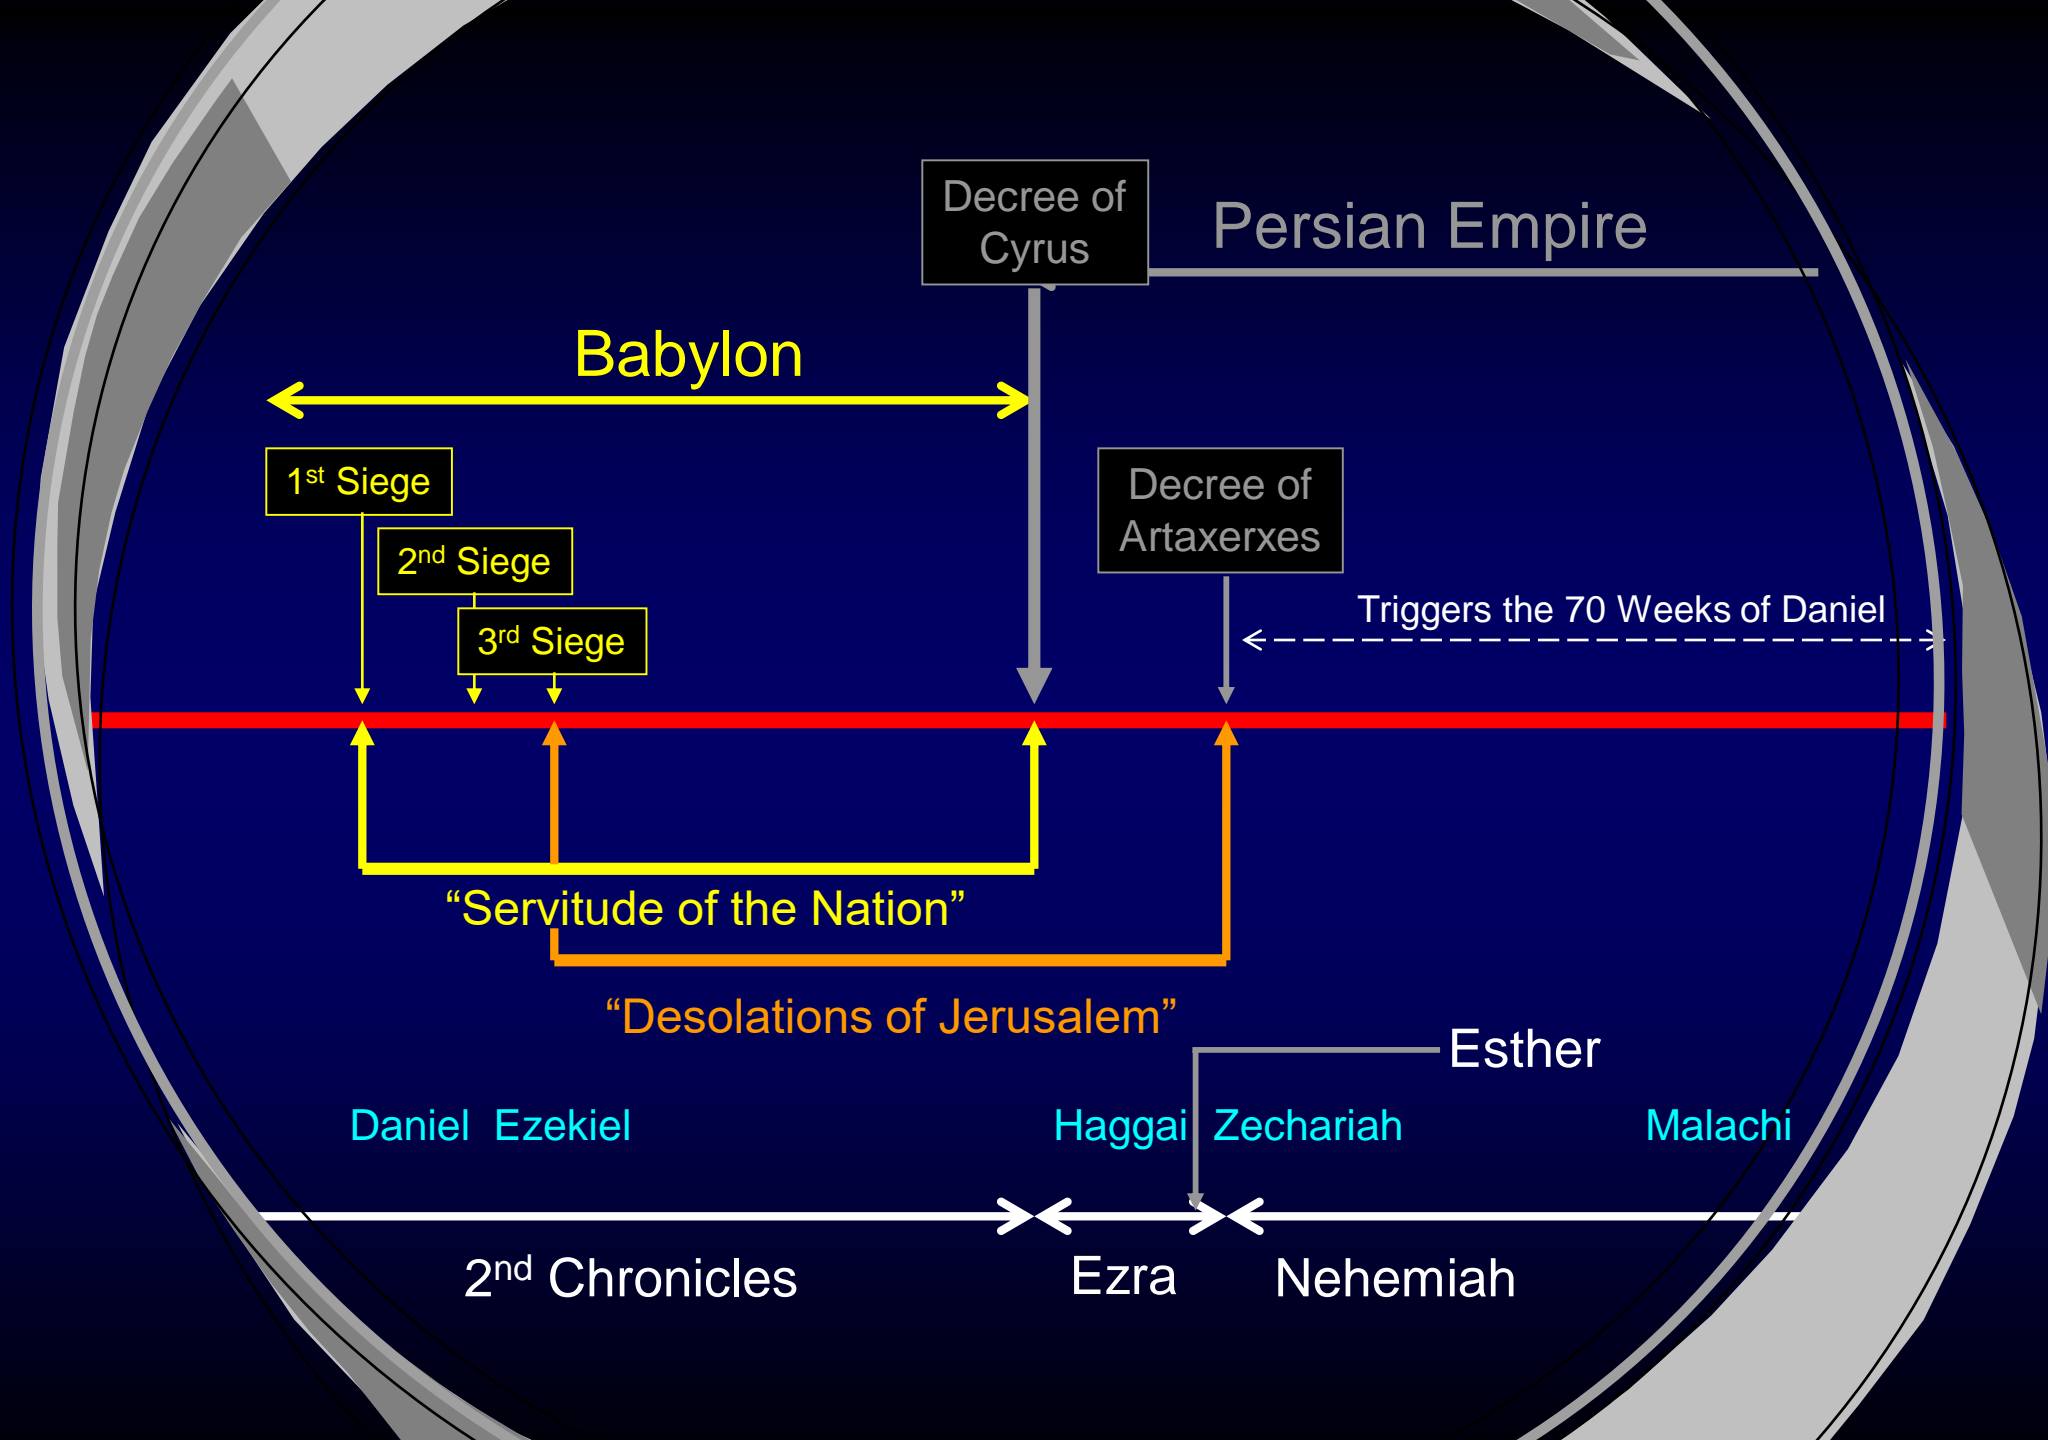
Decree of Cyrus

Persian Empire

Babylon

$1^{st}$ Siege

$2^{nd}$ Siege

$3^{rd}$ Siege

Decree of Artaxerxes

Triggers the 70 Weeks of Daniel

“Servitude of the Nation”

“Desolations of Jerusalem”

Esther

Daniel Ezekiel

Haggai Zechariah

Malachi

$2^{nd}$ Chronicles

Ezra

Nehemiah